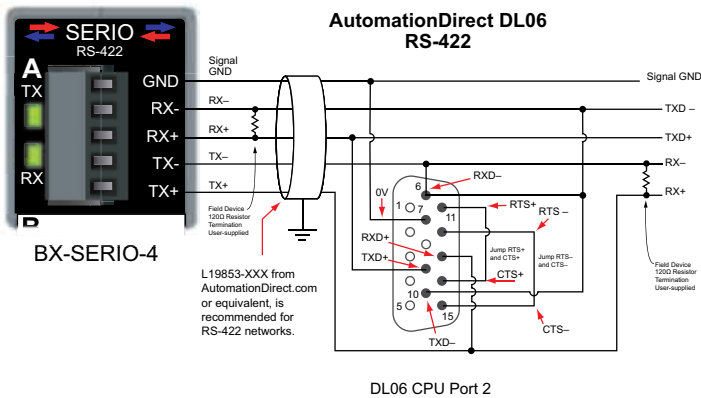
SERIO
RS-422
A
TX
RX
B
GND
RX-
RX+
TX-
TX+
BX-SERIO-4

AutomationDirect DL06
RS-422

Signal GND
RX–
RX+
TX–
TX+

Field Device 120Ω Resistor Termination User-supplied

L19853-XXX from AutomationDirect.com or equivalent, is recommended for RS-422 networks.

0V
RXD–
6
1
7
11
RTS+
RTS –
RXD+
TXD+
Jump RTS+ and CTS+
Jump RTS– and CTS–
CTS+
10
5
15
CTS–
TXD–

Signal GND
TXD –
TXD+
RX–
RX+

Field Device 120Ω Resistor Termination User-supplied

DL06 CPU Port 2